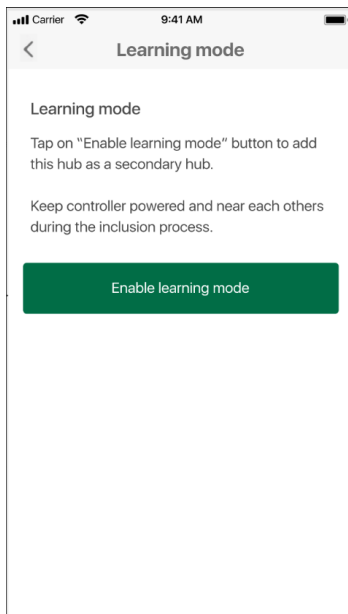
Carrier 9:41 AM

<

Learning mode

Learning mode

Tap on "Enable learning mode" button to add this hub as a secondary hub.

Keep controller powered and near each others during the inclusion process.

Enable learning mode